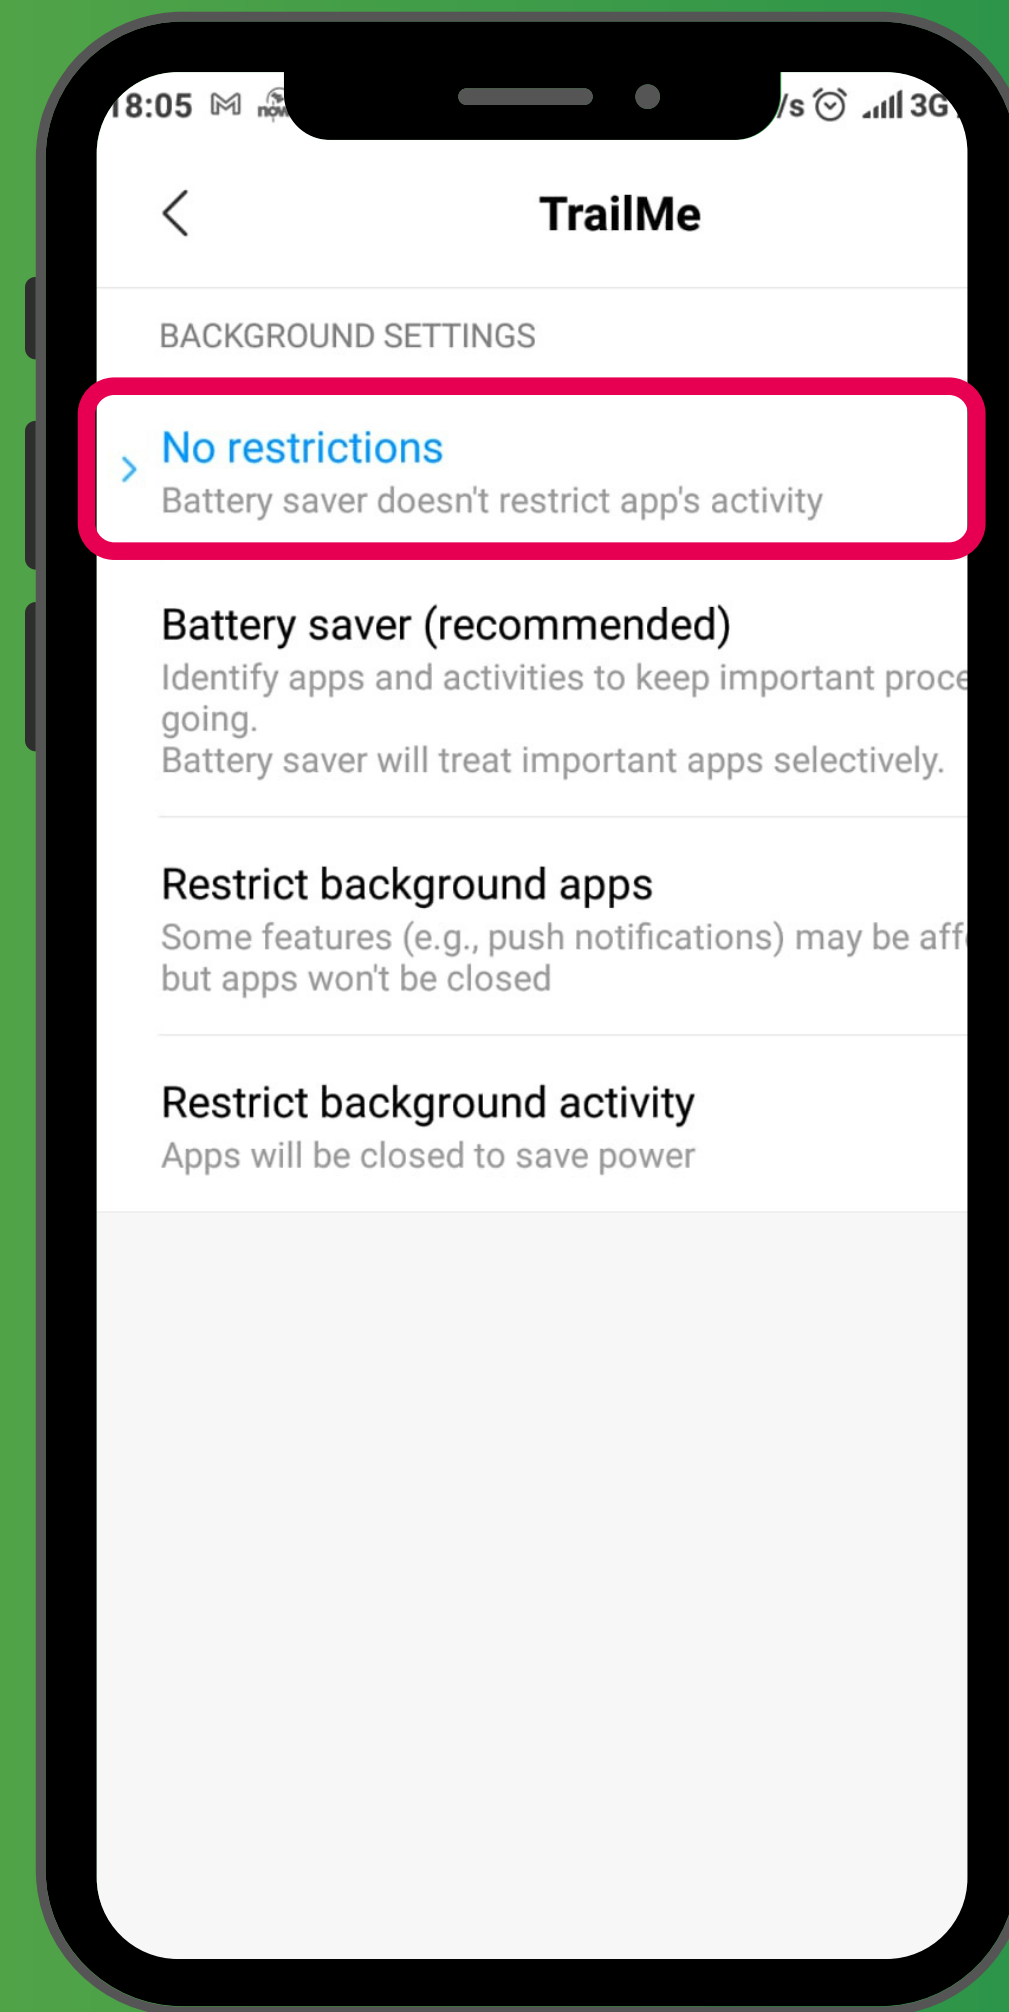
18:05 M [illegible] /s 3G

TrailMe

BACKGROUND SETTINGS

No restrictions
Battery saver doesn't restrict app's activity

Battery saver (recommended)
Identify apps and activities to keep important proce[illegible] going.
Battery saver will treat important apps selectively.

Restrict background apps
Some features (e.g., push notifications) may be aff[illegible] but apps won't be closed

Restrict background activity
Apps will be closed to save power